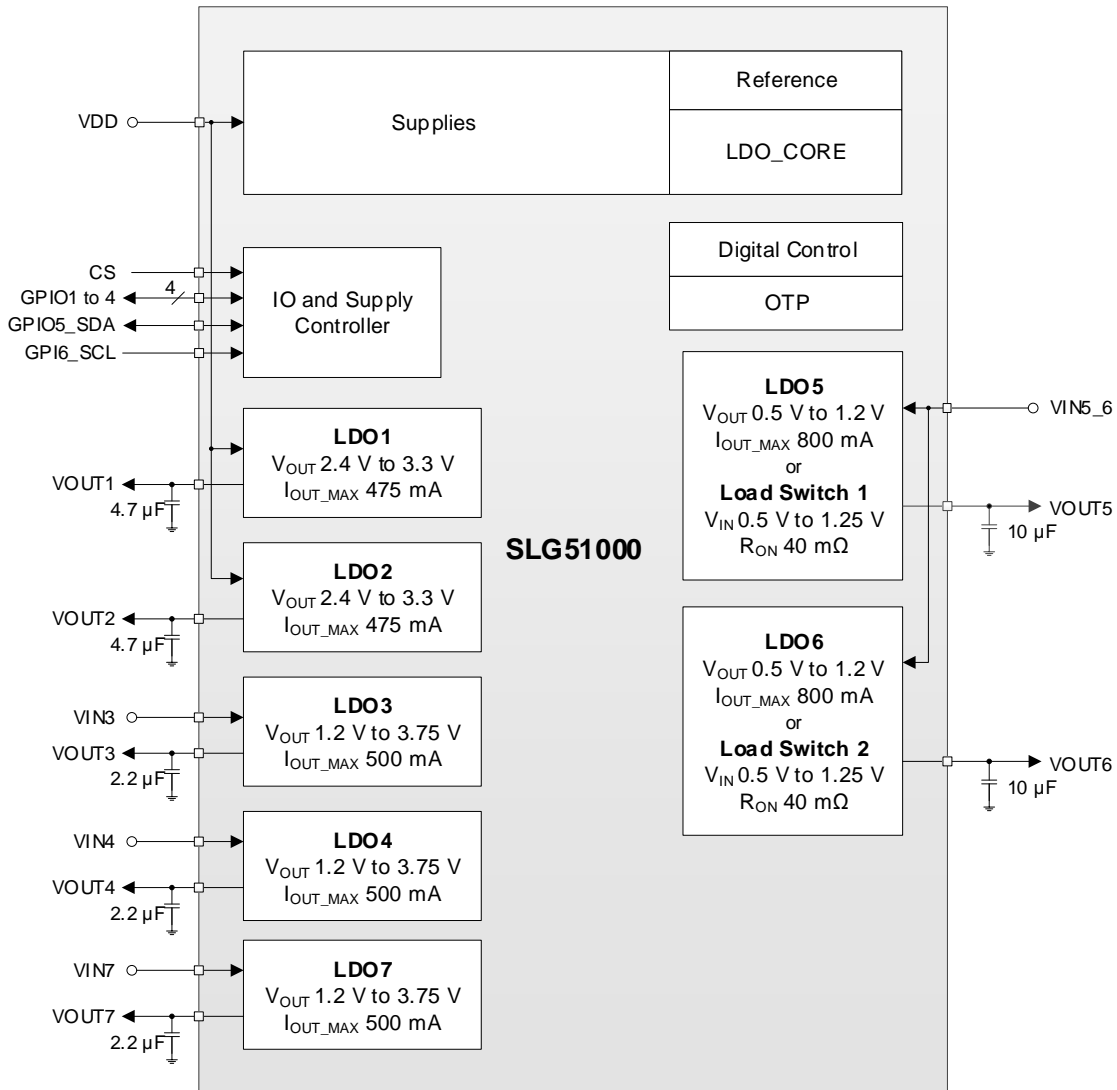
Reference

VDD

Supplies

LDO_CORE

Digital Control

CS

GPIO1 to 4

4

IO and Supply Controller

OTP

GPIO5_SDA

GPI6_SCL

LDO5
$V_{OUT}$ 0.5 V to 1.2 V
$I_{OUT\_MAX}$ 800 mA
or
Load Switch 1
$V_{IN}$ 0.5 V to 1.25 V
$R_{ON}$ 40 mΩ

VIN5_6

LDO1
$V_{OUT}$ 2.4 V to 3.3 V
$I_{OUT\_MAX}$ 475 mA

VOUT1

4.7 µF

VOUT5

10 µF

SLG51000

LDO2
$V_{OUT}$ 2.4 V to 3.3 V
$I_{OUT\_MAX}$ 475 mA

VOUT2

4.7 µF

LDO6
$V_{OUT}$ 0.5 V to 1.2 V
$I_{OUT\_MAX}$ 800 mA
or
Load Switch 2
$V_{IN}$ 0.5 V to 1.25 V
$R_{ON}$ 40 mΩ

LDO3
$V_{OUT}$ 1.2 V to 3.75 V
$I_{OUT\_MAX}$ 500 mA

VIN3

VOUT3

2.2 µF

VOUT6

10 µF

LDO4
$V_{OUT}$ 1.2 V to 3.75 V
$I_{OUT\_MAX}$ 500 mA

VIN4

VOUT4

2.2 µF

LDO7
$V_{OUT}$ 1.2 V to 3.75 V
$I_{OUT\_MAX}$ 500 mA

VIN7

VOUT7

2.2 µF